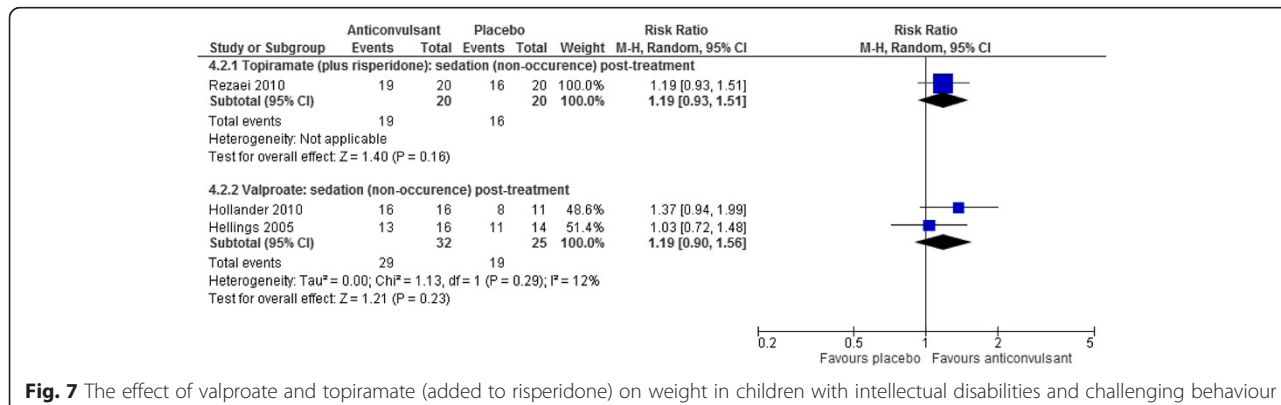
| Study or Subgroup | Anticonvulsant Events | Anticonvulsant Total | Placebo Events | Placebo Total | Weight | Risk Ratio M-H, Random, 95% CI |
|---|---|---|---|---|---|---|
| **4.2.1 Topiramate (plus risperidone): sedation (non-occurence) post-treatment** | | | | | | |
| Rezaei 2010 | 19 | 20 | 16 | 20 | 100.0% | 1.19 [0.93, 1.51] |
| **Subtotal (95% CI)** | | **20** | | **20** | **100.0%** | **1.19 [0.93, 1.51]** |
| Total events | 19 | | 16 | | | |
| Heterogeneity: Not applicable | | | | | | |
| Test for overall effect: Z = 1.40 (P = 0.16) | | | | | | |
| **4.2.2 Valproate: sedation (non-occurence) post-treatment** | | | | | | |
| Hollander 2010 | 16 | 16 | 8 | 11 | 48.6% | 1.37 [0.94, 1.99] |
| Hellings 2005 | 13 | 16 | 11 | 14 | 51.4% | 1.03 [0.72, 1.48] |
| **Subtotal (95% CI)** | | **32** | | **25** | **100.0%** | **1.19 [0.90, 1.56]** |
| Total events | 29 | | 19 | | | |
| Heterogeneity: Tau² = 0.00; Chi² = 1.13, df = 1 (P = 0.29); I² = 12% | | | | | | |
| Test for overall effect: Z = 1.21 (P = 0.23) | | | | | | |

Risk Ratio
M-H, Random, 95% CI

0.2 0.5 1 2 5
Favours placebo Favours anticonvulsant

**Fig. 7** The effect of valproate and topiramate (added to risperidone) on weight in children with intellectual disabilities and challenging behaviour